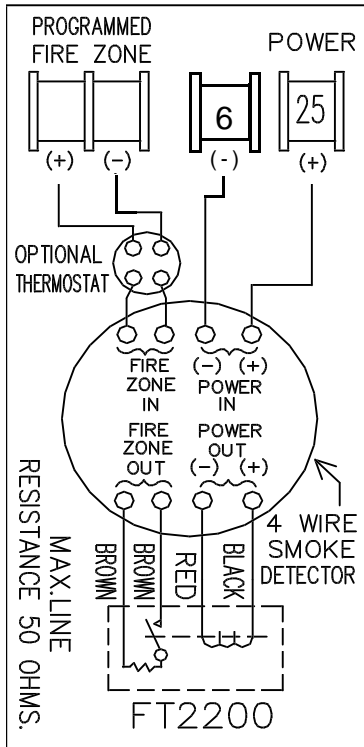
PROGRAMMED FIRE ZONE

POWER

6

25

(+) (-)

(-)

(+)

OPTIONAL THERMOSTAT

FIRE ZONE IN

(-) (+) POWER IN

FIRE ZONE OUT

POWER OUT (-) (+)

4 WIRE SMOKE DETECTOR

MAX.LINE RESISTANCE 50 OHMS.

BROWN

BROWN

RED

BLACK

FT2200